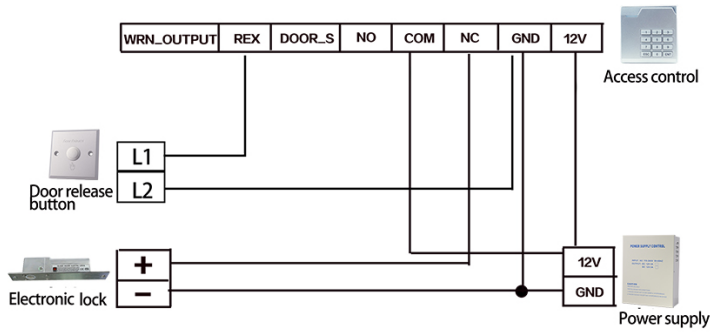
| WRN_OUTPUT | REX | DOOR_S | NO | COM | NC | GND | 12V |
|---|---|---|---|---|---|---|---|

Access control

L1
L2

Door release button

+
−

Electronic lock

12V
GND

POWER SUPPLY CONTROL

Power supply